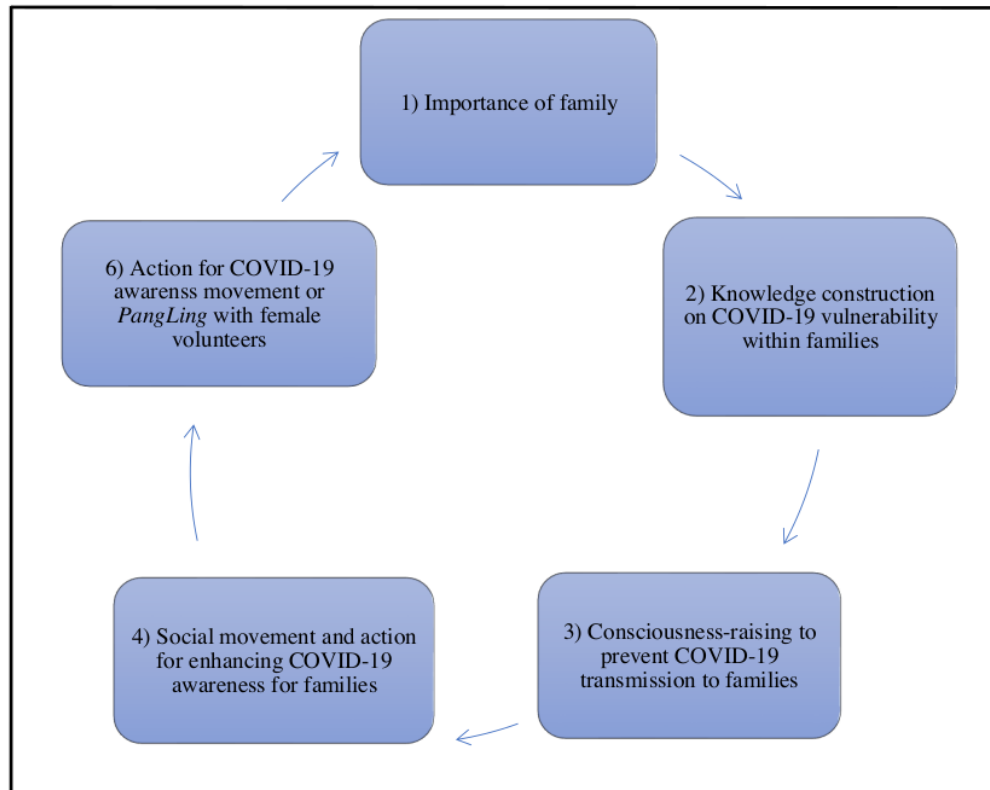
1) Importance of family

2) Knowledge construction on COVID-19 vulnerability within families

3) Consciousness-raising to prevent COVID-19 transmission to families

4) Social movement and action for enhancing COVID-19 awareness for families

6) Action for COVID-19 awarenss movement or *PangLing* with female volunteers